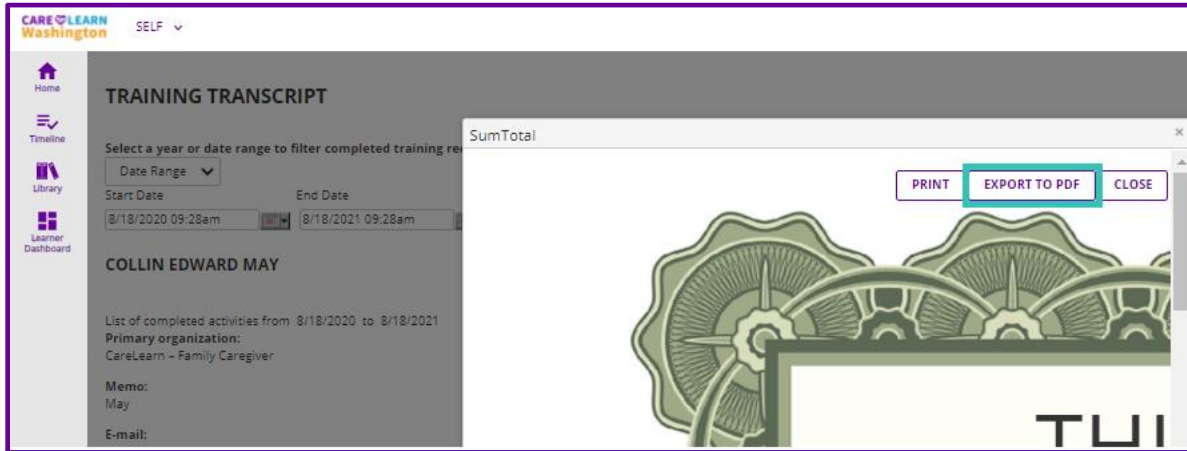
CARE LEARN Washington SELF

Home
Timeline
Library
Learner Dashboard

TRAINING TRANSCRIPT

Select a year or date range to filter completed training re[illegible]

Date Range

Start Date
8/18/2020 09:28am

End Date
8/18/2021 09:28am

COLLIN EDWARD MAY

List of completed activities from 8/18/2020 to 8/18/2021
Primary organization:
CareLearn – Family Caregiver

Memo:
May

E-mail:

SumTotal

PRINT
EXPORT TO PDF
CLOSE

THI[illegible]